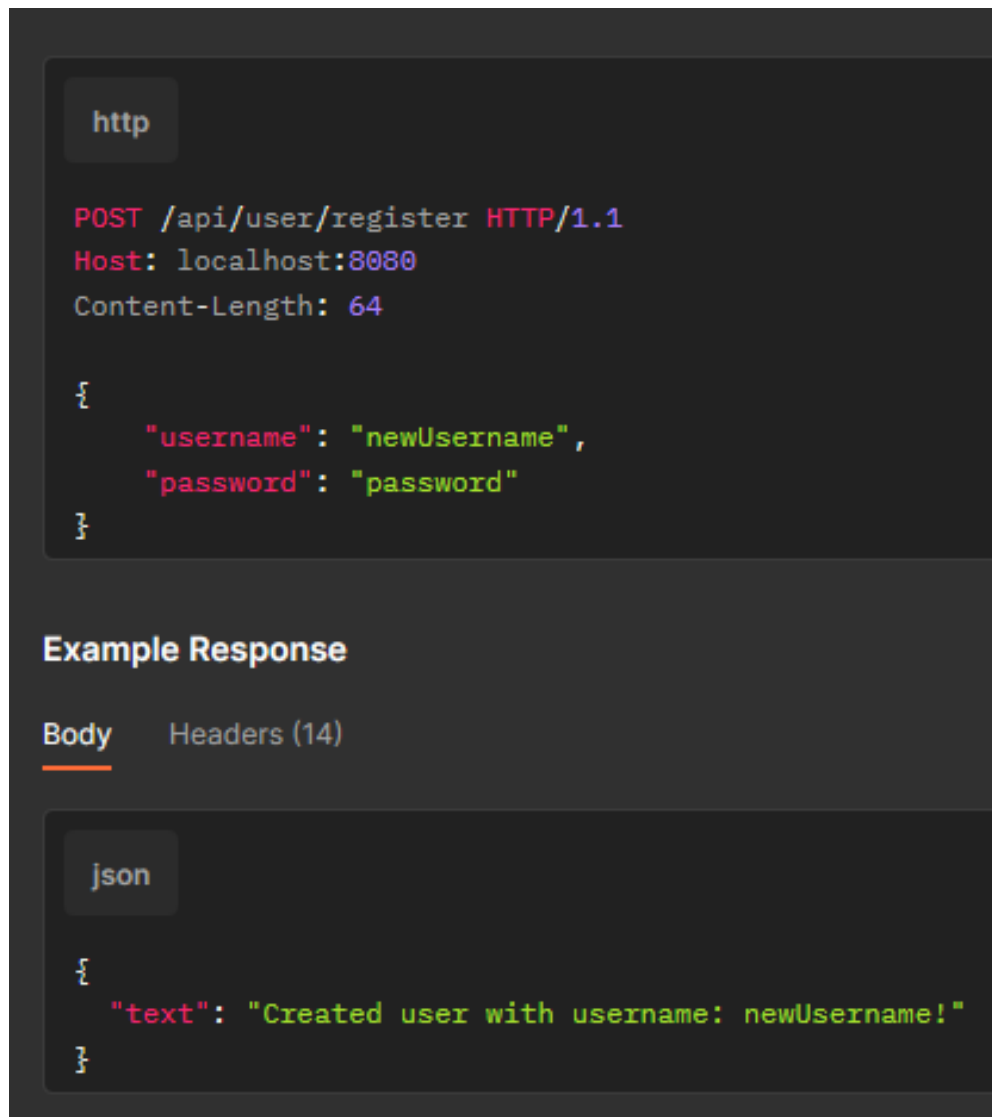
http

POST /api/user/register HTTP/1.1
Host: localhost:8080
Content-Length: 64

{
    "username": "newUsername",
    "password": "password"
}

Example Response

Body    Headers (14)

json

{
  "text": "Created user with username: newUsername!"
}